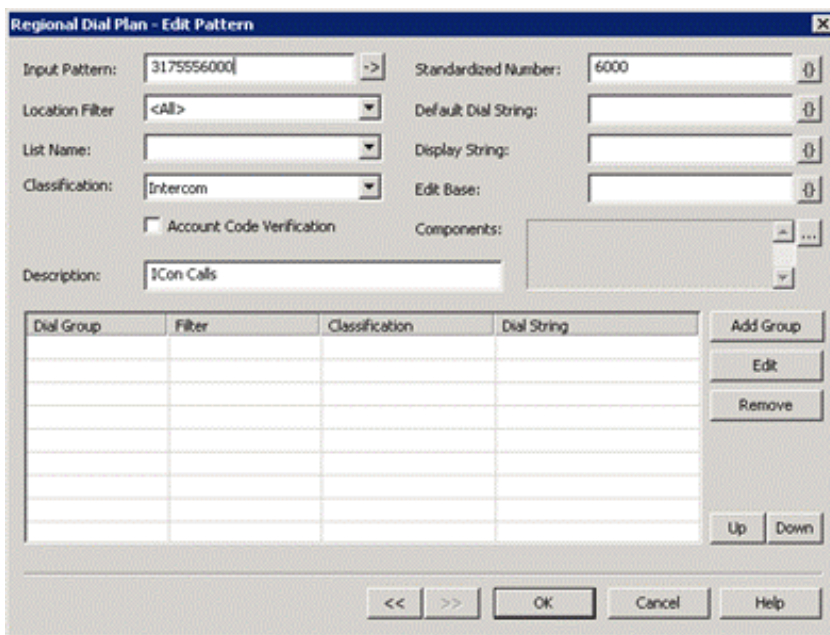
Regional Dial Plan - Edit Pattern

Input Pattern: 3175556000 ->
Standardized Number: 6000 {}
Location Filter <All>
Default Dial String: {}
List Name:
Display String: {}
Classification: Intercom
Edit Base: {}
Account Code Verification
Components: ...
Description: ICon Calls

| Dial Group | Filter | Classification | Dial String |
|---|---|---|---|
| | | | |

Add Group
Edit
Remove
Up
Down

<< >> OK Cancel Help